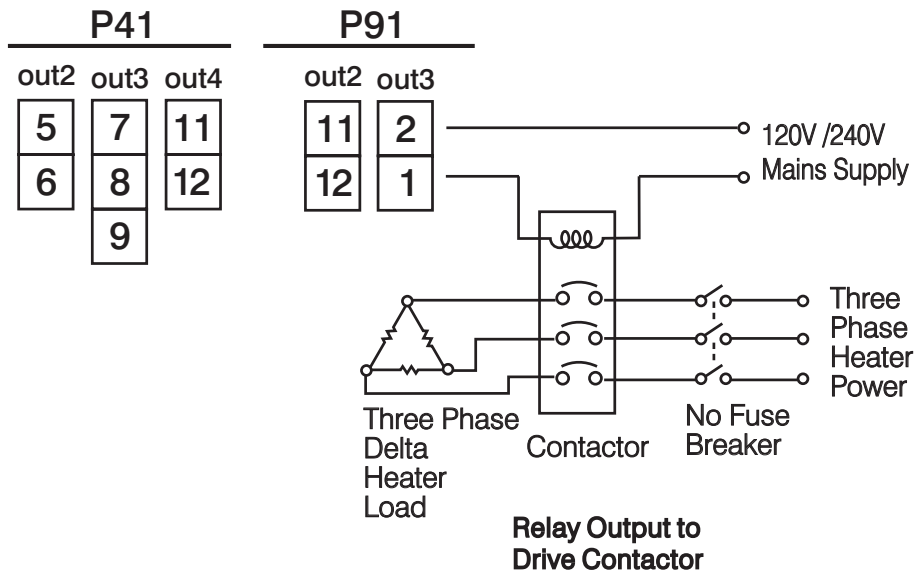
P41

out2 out3 out4

| 5 | 7 | 11 |
|---|---|---|
| 6 | 8 | 12 |
|   | 9 |   |

P91

out2 out3

| 11 | 2 |
|---|---|
| 12 | 1 |

120V /240V
Mains Supply

Three Phase Heater Power

Three Phase Delta Heater Load

Contactor

No Fuse Breaker

Relay Output to Drive Contactor